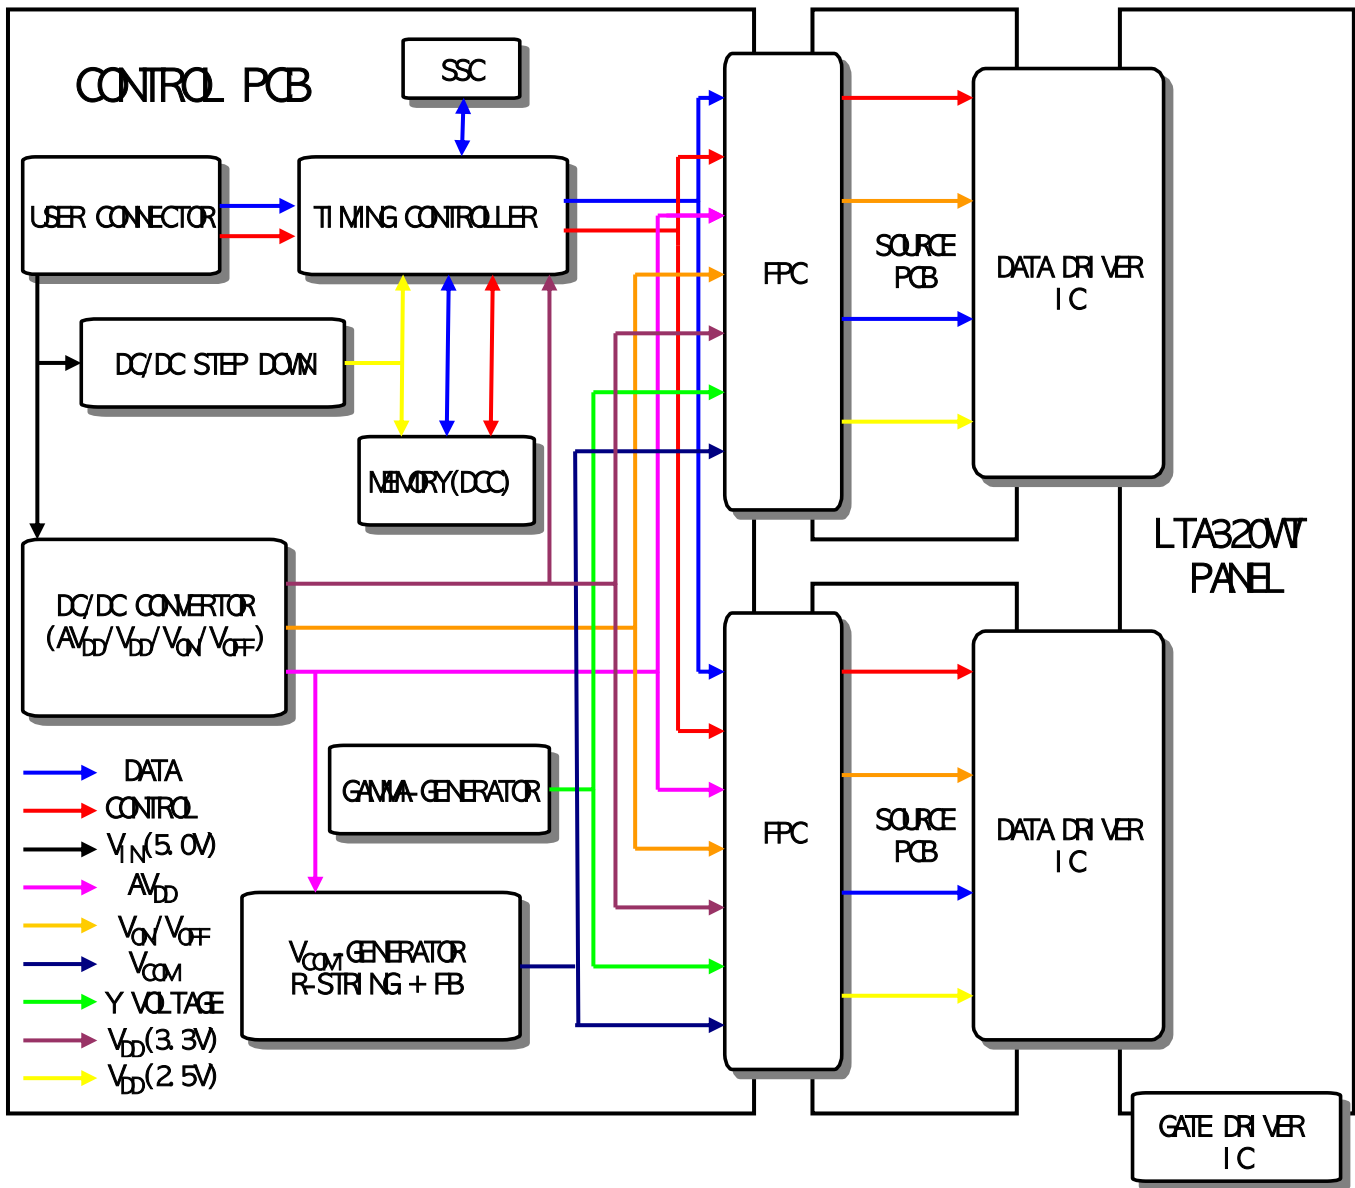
CONTROL PCB

SSC

USER CONNECTOR

TIMING CONTROLLER

DC/DC STEP DOWN

MEMORY(DCC)

DC/DC CONVERTOR ($AV_{DD}/V_{DD}/V_{ON}/V_{OFF}$)

GAMMA-GENERATOR

$V_{COM}$ GENERATOR R-STRING + FB

FPC

SOURCE PCB

DATA DRIVER IC

FPC

SOURCE PCB

DATA DRIVER IC

LTA320WT PANEL

GATE DRIVER IC

DATA

CONTROL

$V_{IN}$(5.0V)

$AV_{DD}$

$V_{ON}/V_{OFF}$

$V_{COM}$

Y VOLTAGE

$V_{DD}$(3.3V)

$V_{DD}$(2.5V)